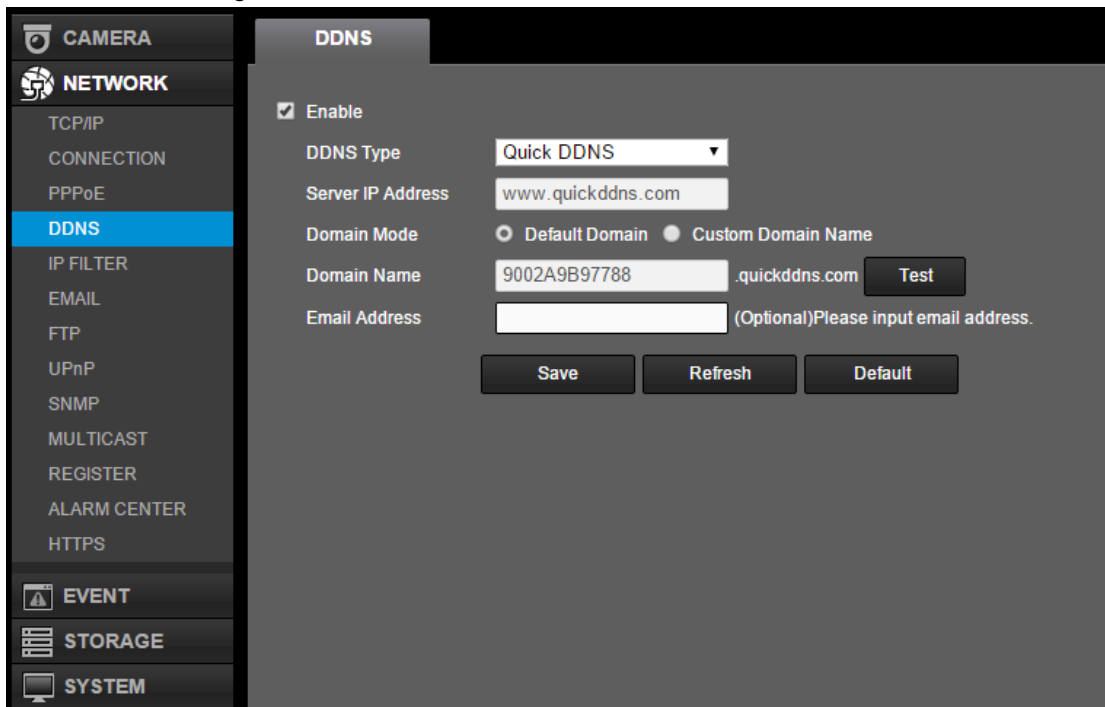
CAMERA
NETWORK
TCP/IP
CONNECTION
PPPoE
DDNS
IP FILTER
EMAIL
FTP
UPnP
SNMP
MULTICAST
REGISTER
ALARM CENTER
HTTPS
EVENT
STORAGE
SYSTEM

DDNS

Enable
DDNS Type Quick DDNS
Server IP Address www.quickddns.com
Domain Mode Default Domain Custom Domain Name
Domain Name 9002A9B97788 .quickddns.com Test
Email Address (Optional)Please input email address.

Save Refresh Default